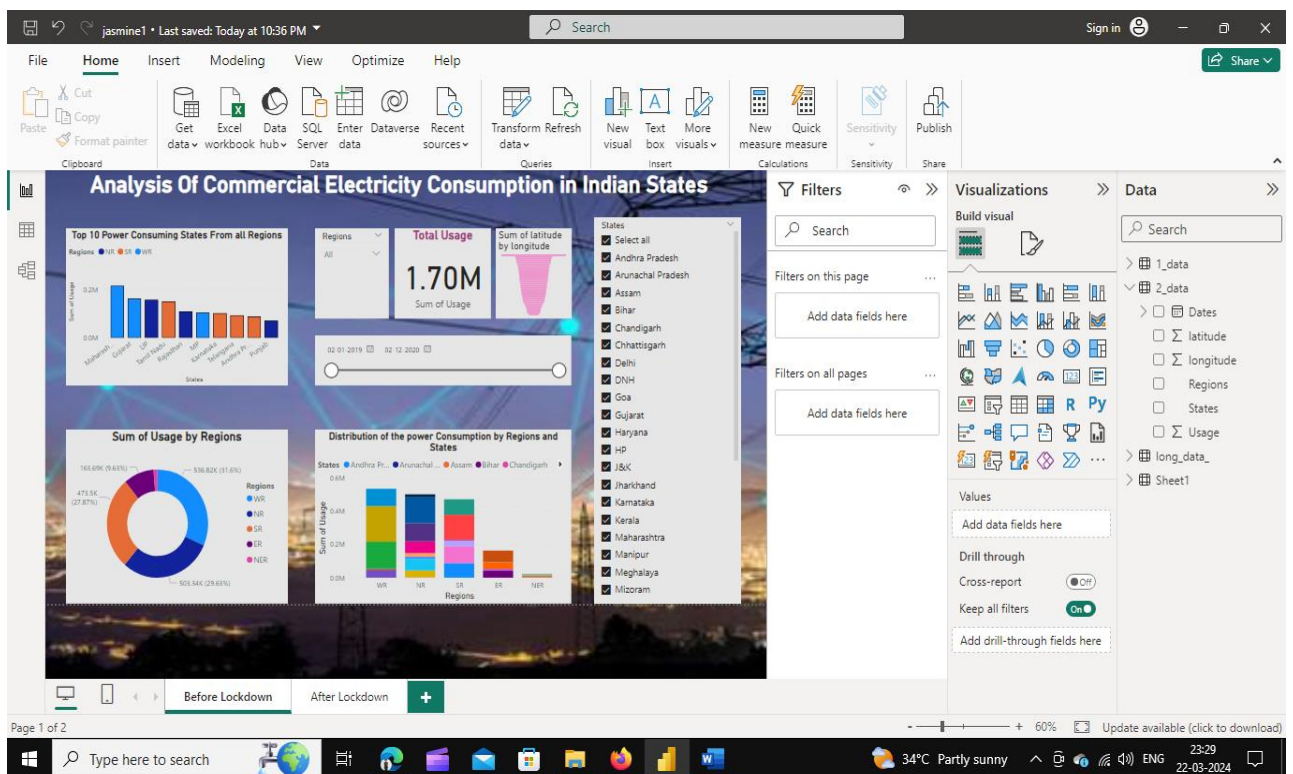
jasmine1 • Last saved: Today at 10:36 PM

Search

Sign in

Share

File Home Insert Modeling View Optimize Help

Paste Cut Copy Format painter Clipboard

Get data Excel workbook Data hub SQL Server Enter data Dataverse Recent sources Data

Transform data Refresh Queries

New visual Text box More visuals Insert

New measure Quick measure Calculations

Sensitivity Sensitivity

Publish Share

Analysis Of Commercial Electricity Consumption in Indian States

Top 10 Power Consuming States From all Regions

Regions ● NR ● SR ● WR

0.2M

0.0M

Sum of Usage

Maharash... Gujarat UP Tamil Nadu Rajasthan MP Karnataka Telangana Andhra Pr... Punjab

States

Regions

All

Total Usage

1.70M

Sum of Usage

Sum of latitude by longitude

02-01-2019 02-12-2020

States

Select all
Andhra Pradesh
Arunachal Pradesh
Assam
Bihar
Chandigarh
Chhattisgarh
Delhi
DNH
Goa
Gujarat
Haryana
HP
J&K
Jharkhand
Karnataka
Kerala
Maharashtra
Manipur
Meghalaya
Mizoram

Sum of Usage by Regions

163.69K (9.63%)

536.82K (31.6%)

473.5K (27.87%)

503.54K (29.63%)

Regions
WR
NR
SR
ER
NER

Distribution of the power Consumption by Regions and States

States ● Andhra Pr... ● Arunachal ... ● Assam ● Bihar ● Chandigarh

0.6M
0.4M
0.2M
0.0M

Sum of Usage

WR NR SR ER NER

Regions

Filters

Search

Filters on this page

Add data fields here

Filters on all pages

Add data fields here

Visualizations

Build visual

Values

Add data fields here

Drill through

Cross-report Off

Keep all filters On

Add drill-through fields here

Data

Search

1_data
2_data
Dates
latitude
longitude
Regions
States
Usage
long_data_
Sheet1

Before Lockdown After Lockdown

Page 1 of 2

60%

Update available (click to download)

Type here to search

34°C Partly sunny ENG 23:29 22-03-2024